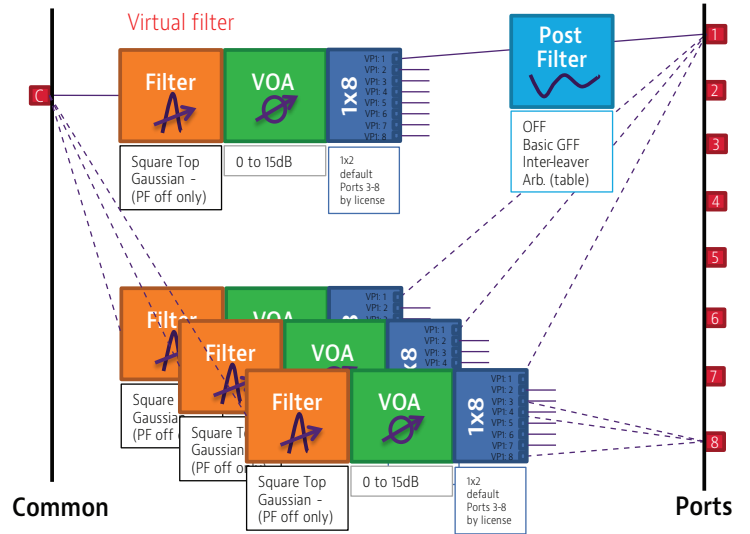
Virtual filter

C

Filter

VOA

1x8

VP1: 1
VP1: 2
VP1: 3
VP1: 4
VP1: 5
VP1: 6
VP1: 7
VP1: 8

Post Filter

Square Top
Gaussian -
(PF off only)

0 to 15dB

1x2
default
Ports 3-8
by license

OFF
Basic GFF
Inter-leaver
Arb. (table)

1
2
3
4
5
6
7
8

Filter

VOA

VP1: 1
VP1: 2

Filter

VOA

VP1: 1
VP1: 2
VP1: 3
VP1: 4

Filter

VOA

1x8

VP1: 1
VP1: 2
VP1: 3
VP1: 4
VP1: 5
VP1: 6
VP1: 7
VP1: 8

Square
Gaussian
(PF off

Square To
Gaussian
(PF off o

Square Top
Gaussian -
(PF off only)

0 to 15dB

1x2
default
Ports 3-8
by license

Common

Ports